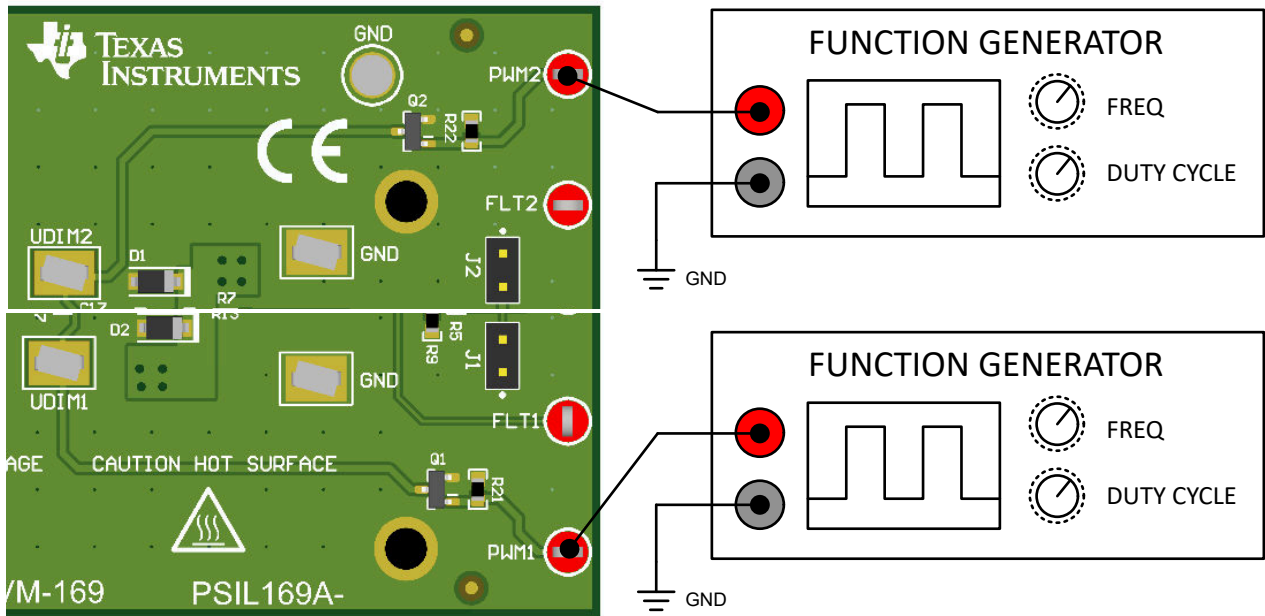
TEXAS INSTRUMENTS

GND

PWM2

Q2

R22

CE

FLT2

UDIM2

D1

GND

J2

R7

C13

D2

R13

R5

R9

J1

GND

UDIM1

FLT1

AGE

CAUTION HOT SURFACE

Q1

R21

PWM1

VM-169

PSIL169A-

FUNCTION GENERATOR

FREQ

DUTY CYCLE

GND

FUNCTION GENERATOR

FREQ

DUTY CYCLE

GND